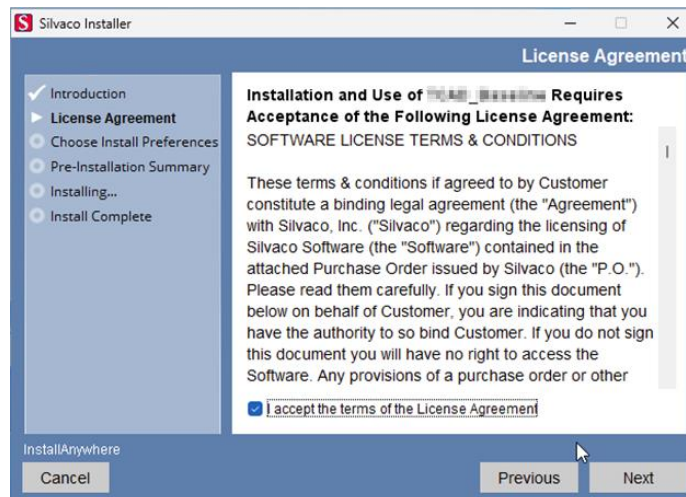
S Silvaco Installer

License Agreement

Introduction
License Agreement
Choose Install Preferences
Pre-Installation Summary
Installing...
Install Complete

Installation and Use of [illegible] Requires Acceptance of the Following License Agreement:

SOFTWARE LICENSE TERMS & CONDITIONS

These terms & conditions if agreed to by Customer constitute a binding legal agreement (the "Agreement") with Silvaco, Inc. ("Silvaco") regarding the licensing of Silvaco Software (the "Software") contained in the attached Purchase Order issued by Silvaco (the "P.O."). Please read them carefully. If you sign this document below on behalf of Customer, you are indicating that you have the authority to so bind Customer. If you do not sign this document you will have no right to access the Software. Any provisions of a purchase order or other

I accept the terms of the License Agreement

InstallAnywhere

Cancel

Previous

Next